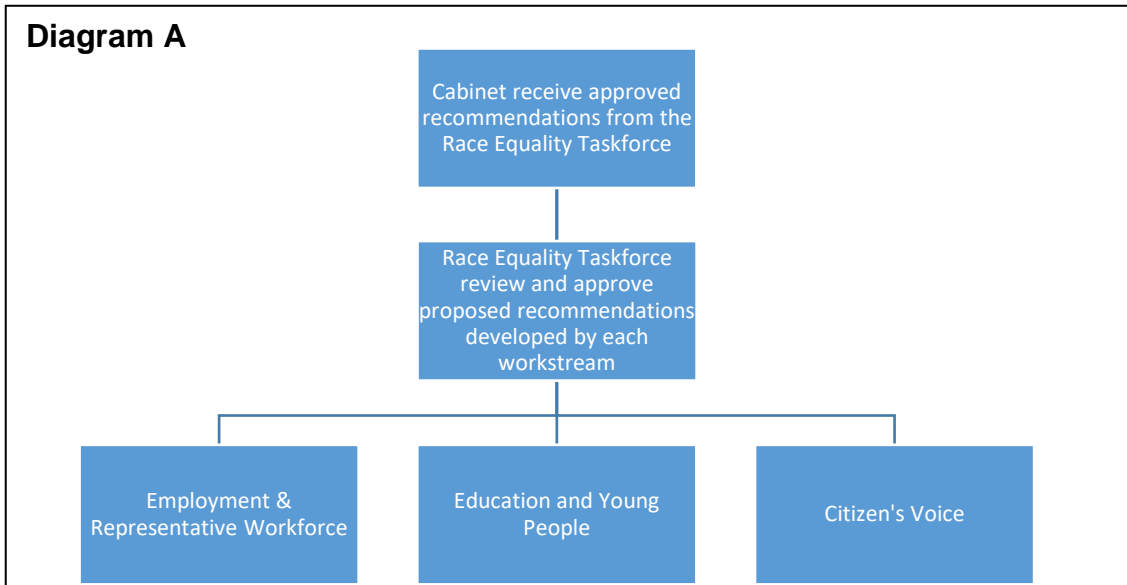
Diagram A

Cabinet receive approved recommendations from the Race Equality Taskforce

Race Equality Taskforce review and approve proposed recommendations developed by each workstream

Employment & Representative Workforce

Education and Young People

Citizen's Voice